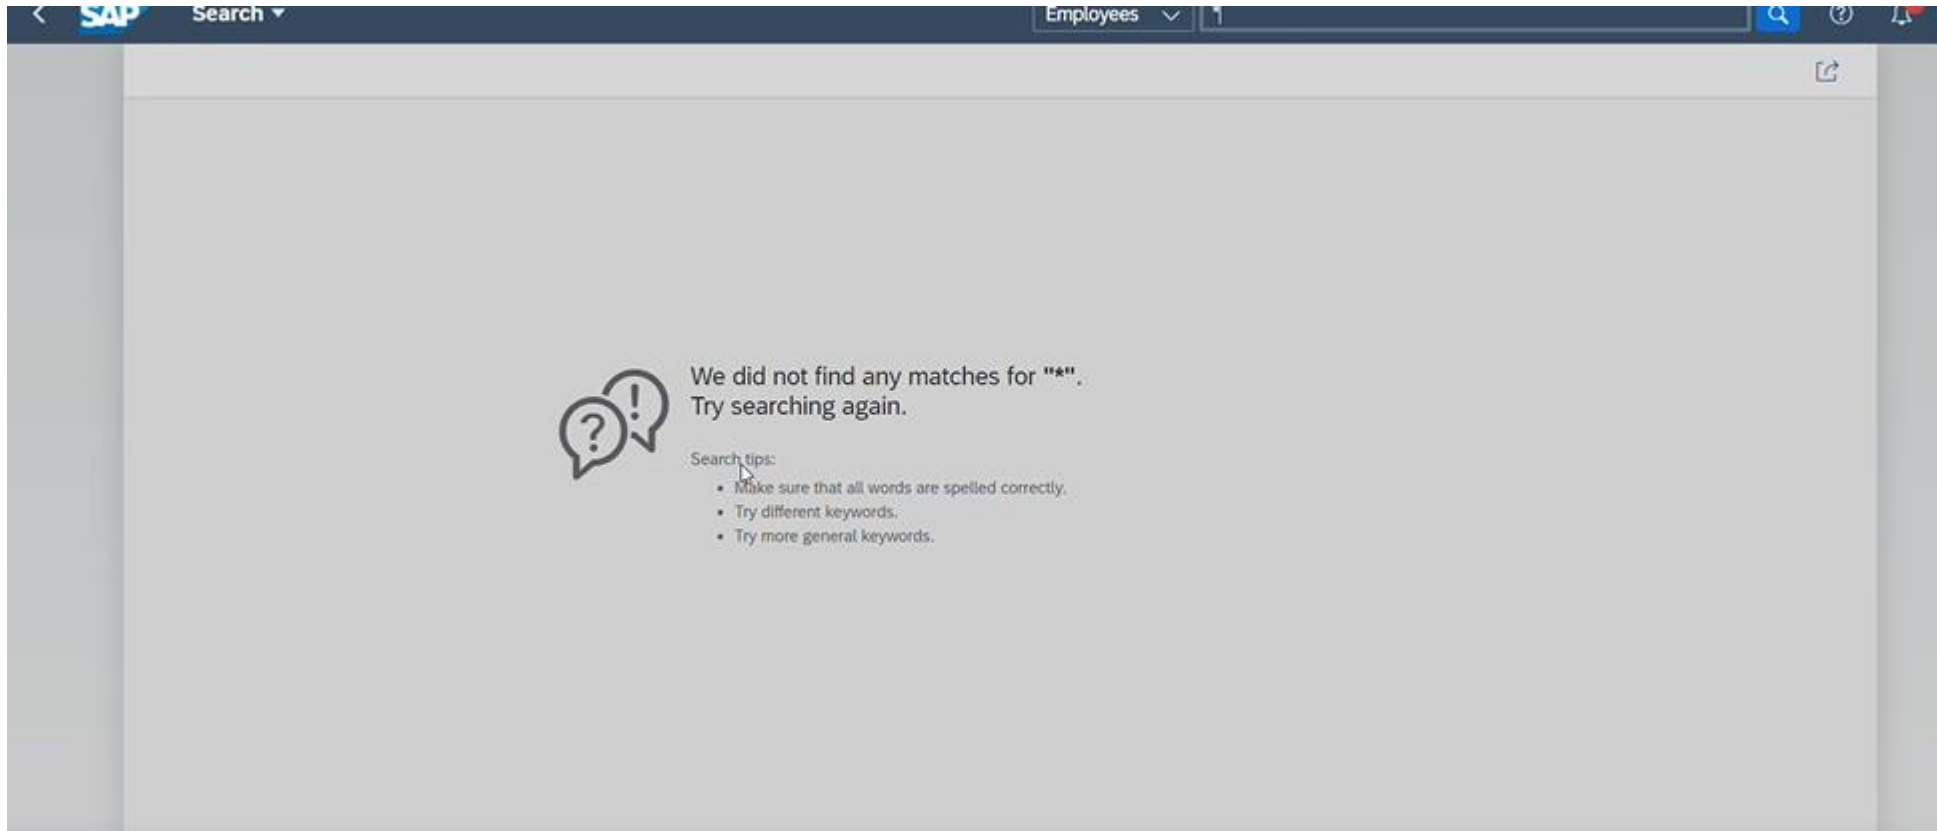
SAP Search

Employees

We did not find any matches for "*".
Try searching again.

Search tips:

- Make sure that all words are spelled correctly.
- Try different keywords.
- Try more general keywords.